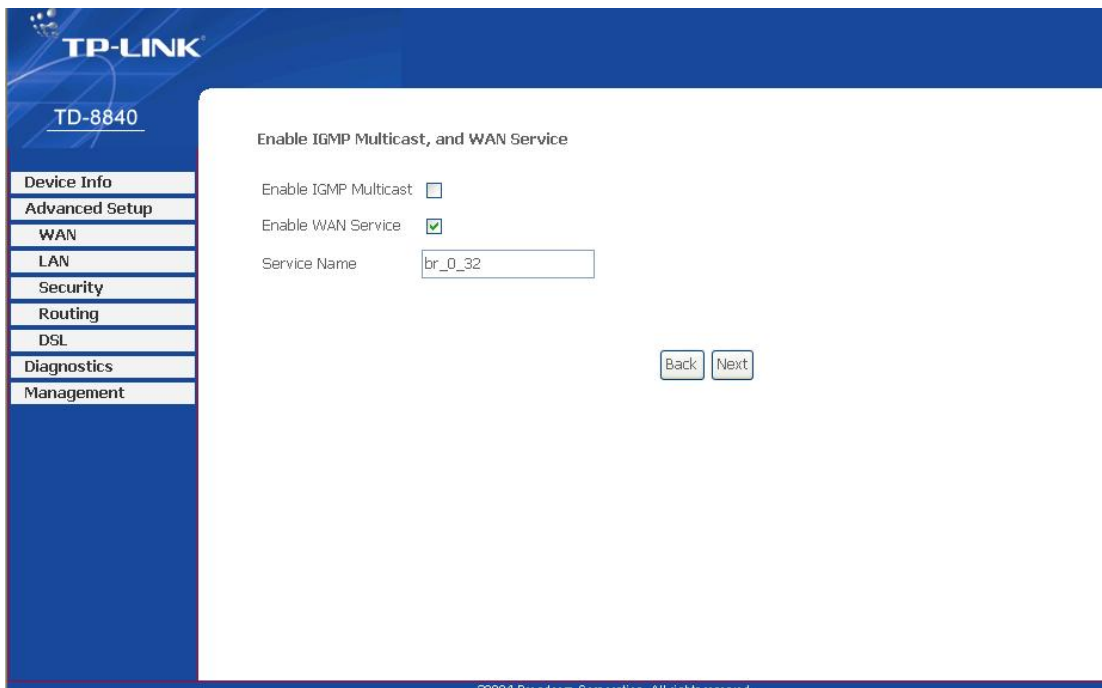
TP-LINK

TD-8840

Device Info
Advanced Setup
WAN
LAN
Security
Routing
DSL
Diagnostics
Management

Enable IGMP Multicast, and WAN Service

Enable IGMP Multicast

Enable WAN Service

Service Name br_0_32

Back Next

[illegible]